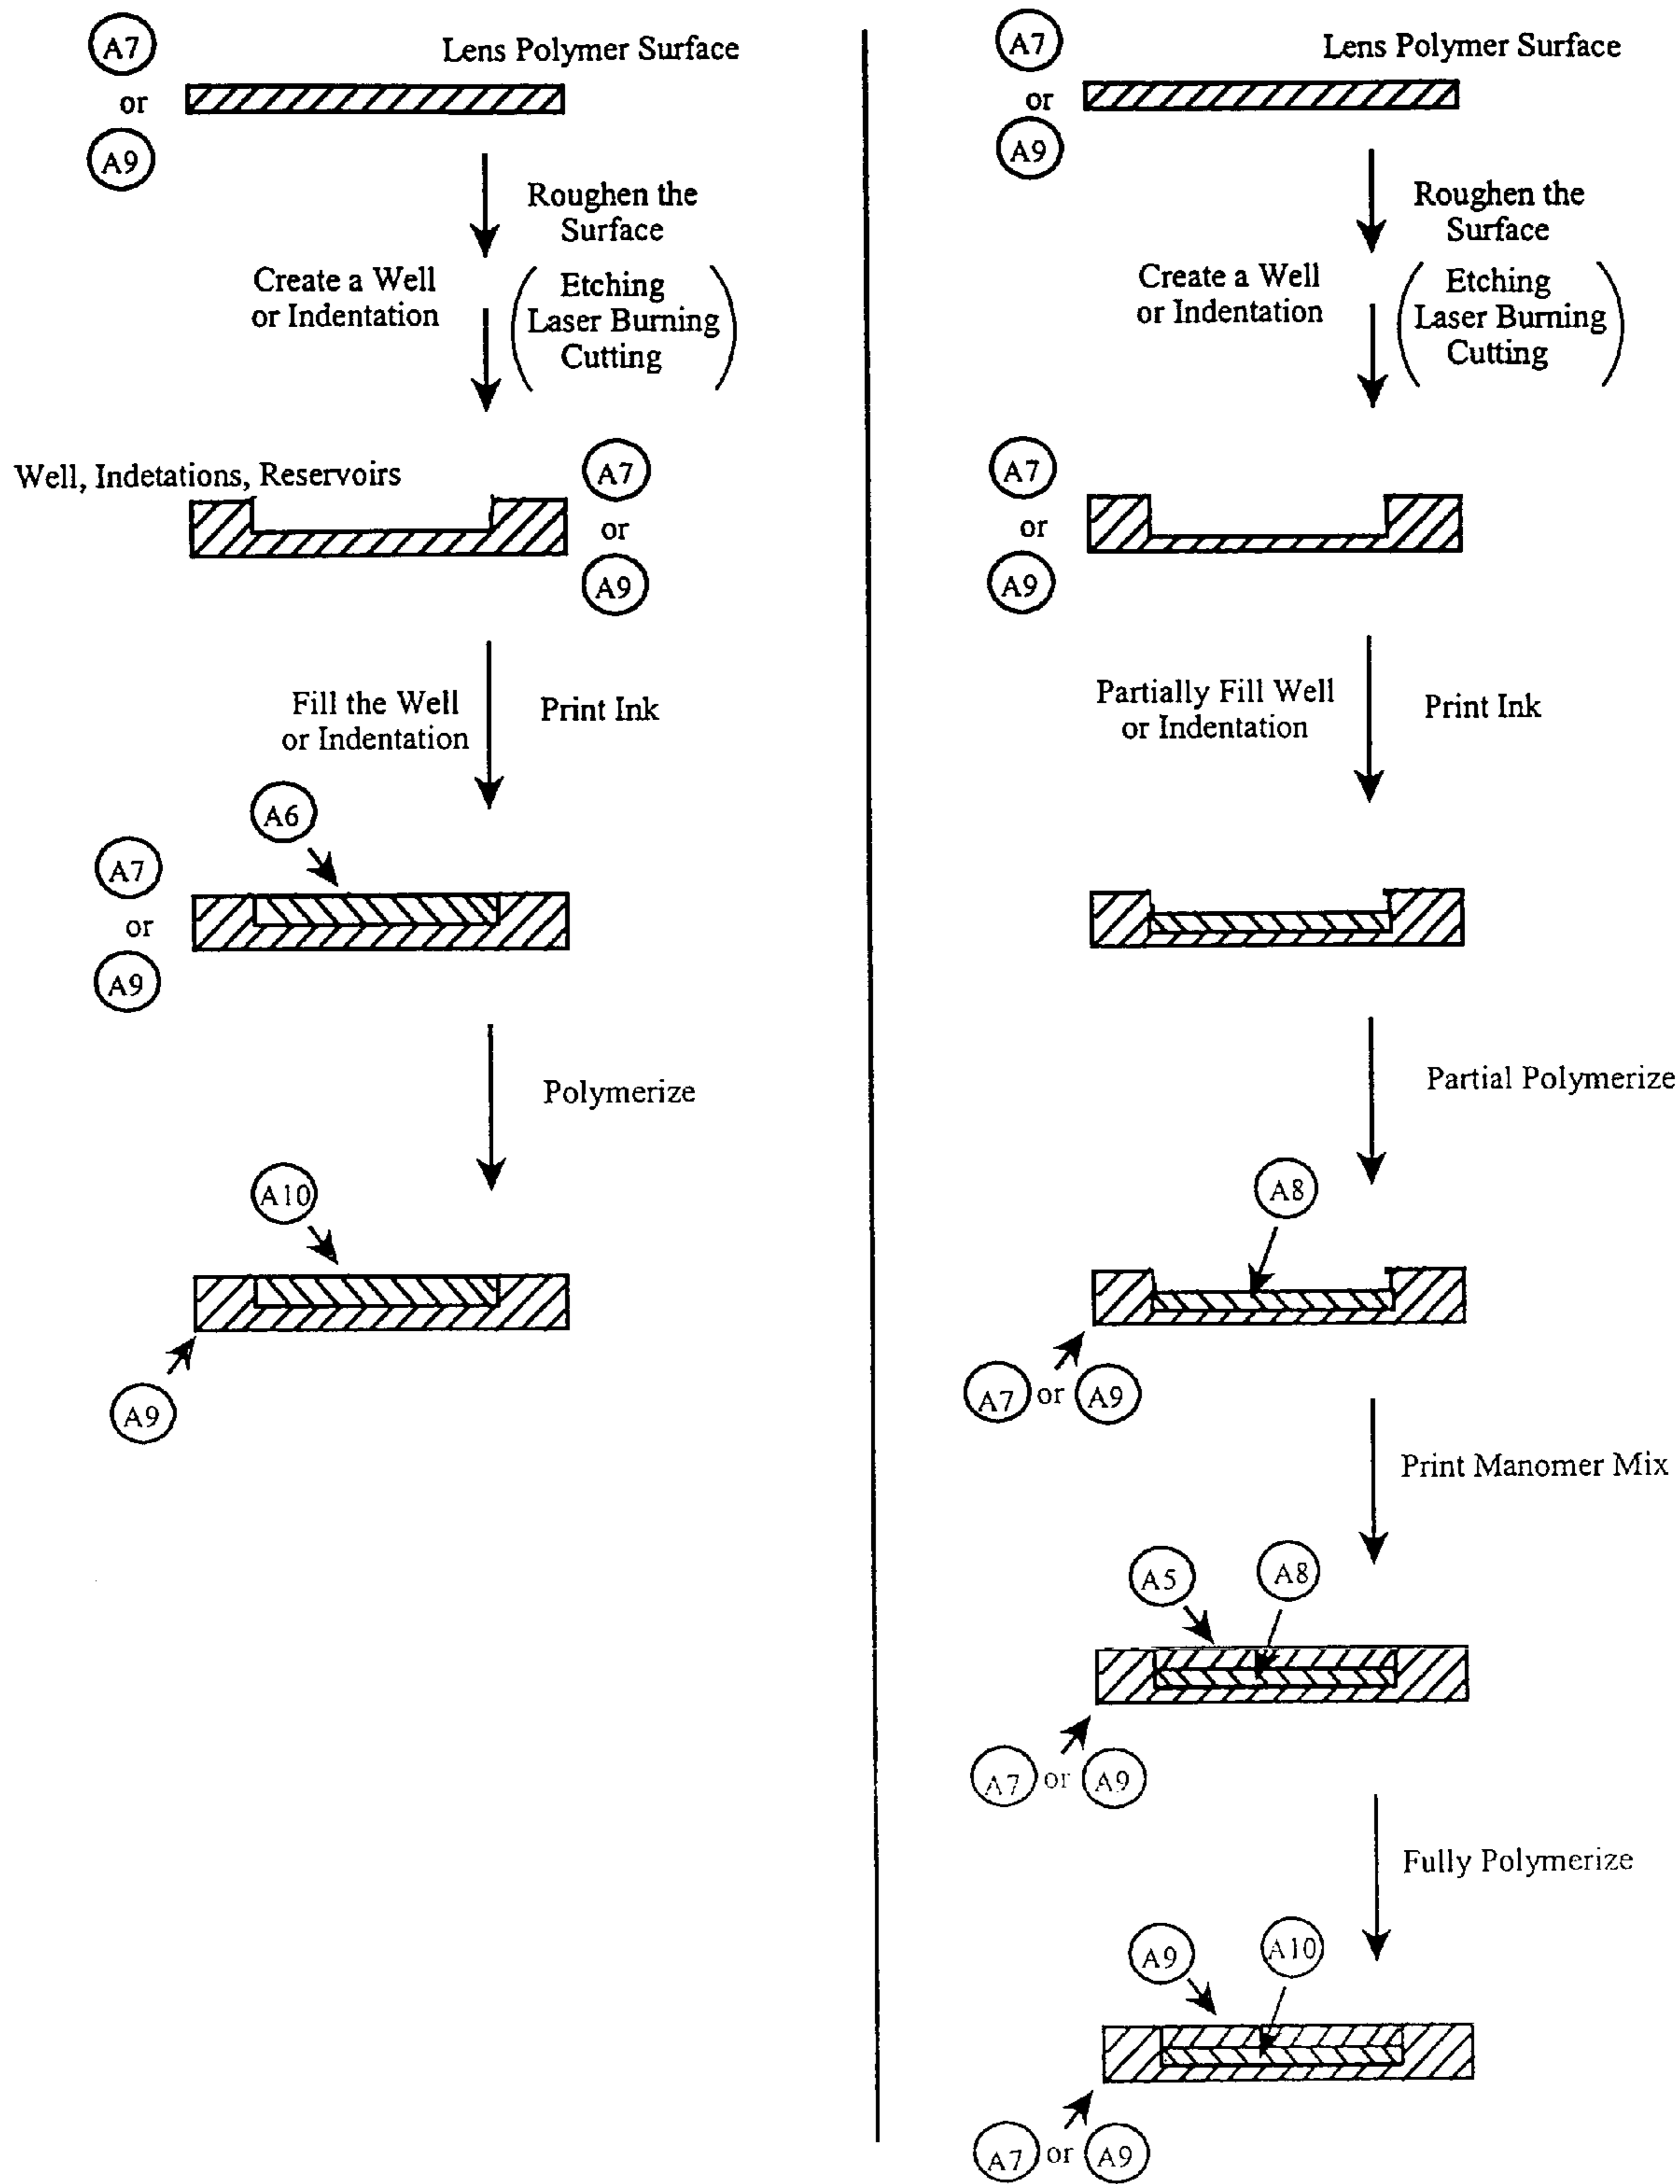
A7 or A9

Lens Polymer Surface

Roughen the Surface

Create a Well or Indentation

Etching Laser Burning Cutting

Well, Indetations, Reservoirs

A7 or A9

Fill the Well or Indentation

Print Ink

A6

A7 or A9

Polymerize

A10

A9

A7 or A9

Lens Polymer Surface

Roughen the Surface

Create a Well or Indentation

Etching Laser Burning Cutting

A7 or A9

Partially Fill Well or Indentation

Print Ink

Partial Polymerize

A8

A7 or A9

Print Manomer Mix

A5

A8

A7 or A9

Fully Polymerize

A9

A10

A7 or A9